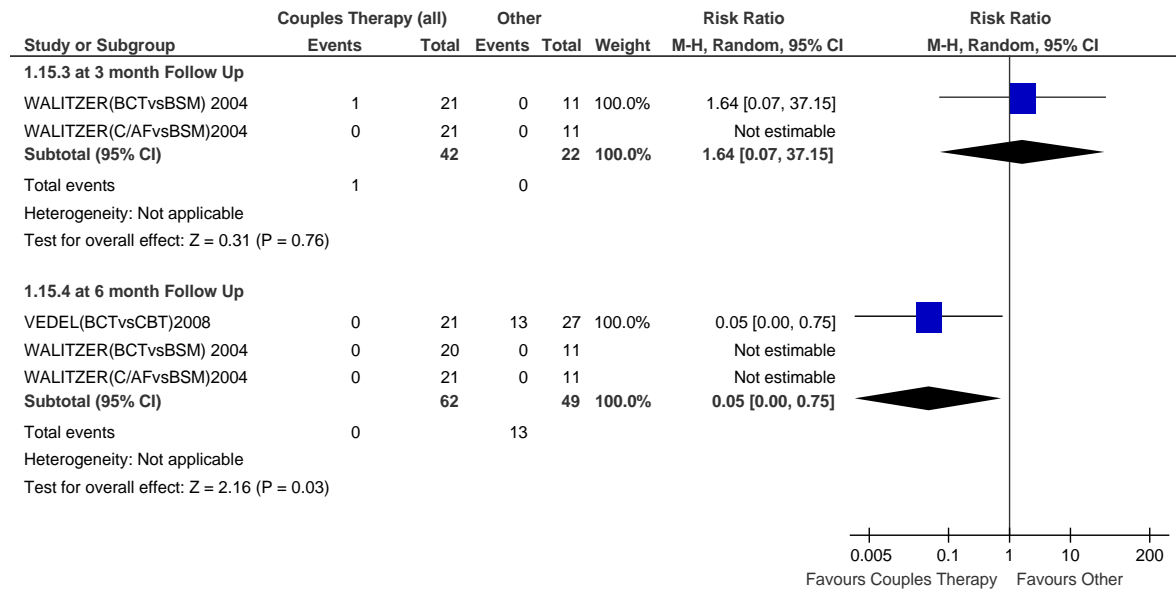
| Study or Subgroup | Couples Therapy (all) Events | Total | Other Events | Total | Weight | Risk Ratio M-H, Random, 95% CI |
|---|---|---|---|---|---|---|
| **1.15.3 at 3 month Follow Up** | | | | | | |
| WALITZER(BCTvsBSM) 2004 | 1 | 21 | 0 | 11 | 100.0% | 1.64 [0.07, 37.15] |
| WALITZER(C/AFvsBSM)2004 | 0 | 21 | 0 | 11 | | Not estimable |
| **Subtotal (95% CI)** | | **42** | | **22** | **100.0%** | **1.64 [0.07, 37.15]** |
| Total events | 1 | | 0 | | | |
| Heterogeneity: Not applicable | | | | | | |
| Test for overall effect: Z = 0.31 (P = 0.76) | | | | | | |
| **1.15.4 at 6 month Follow Up** | | | | | | |
| VEDEL(BCTvsCBT)2008 | 0 | 21 | 13 | 27 | 100.0% | 0.05 [0.00, 0.75] |
| WALITZER(BCTvsBSM) 2004 | 0 | 20 | 0 | 11 | | Not estimable |
| WALITZER(C/AFvsBSM)2004 | 0 | 21 | 0 | 11 | | Not estimable |
| **Subtotal (95% CI)** | | **62** | | **49** | **100.0%** | **0.05 [0.00, 0.75]** |
| Total events | 0 | | 13 | | | |
| Heterogeneity: Not applicable | | | | | | |
| Test for overall effect: Z = 2.16 (P = 0.03) | | | | | | |

Risk Ratio
M-H, Random, 95% CI

0.005 0.1 1 10 200
Favours Couples Therapy Favours Other